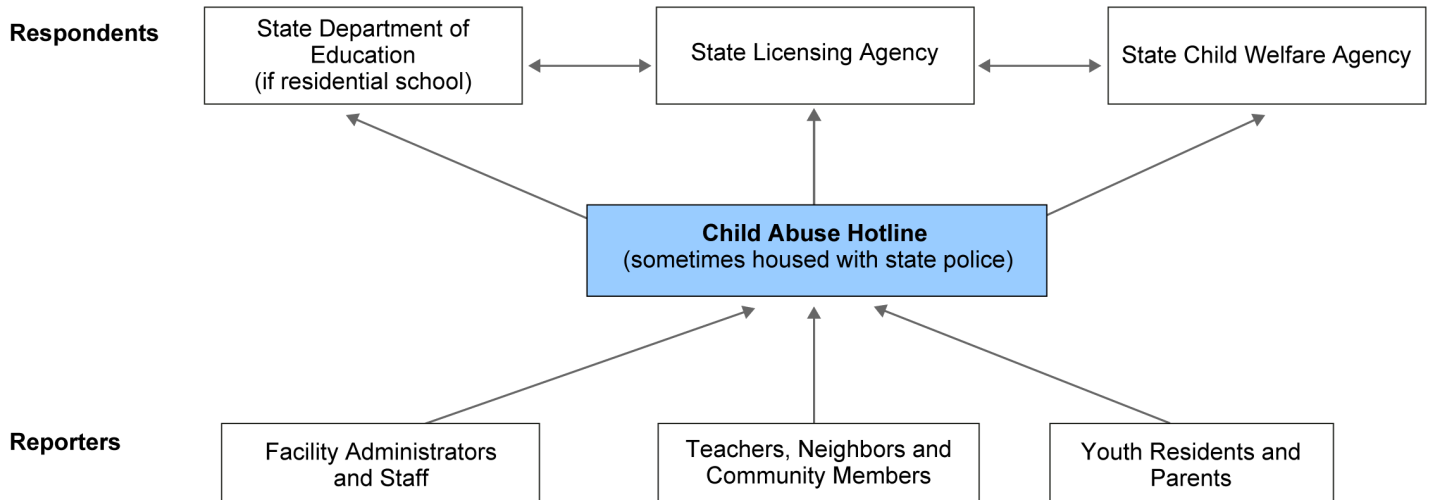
Respondents

State Department of Education (if residential school)

State Licensing Agency

State Child Welfare Agency

Child Abuse Hotline
(sometimes housed with state police)

Reporters

Facility Administrators and Staff

Teachers, Neighbors and Community Members

Youth Residents and Parents